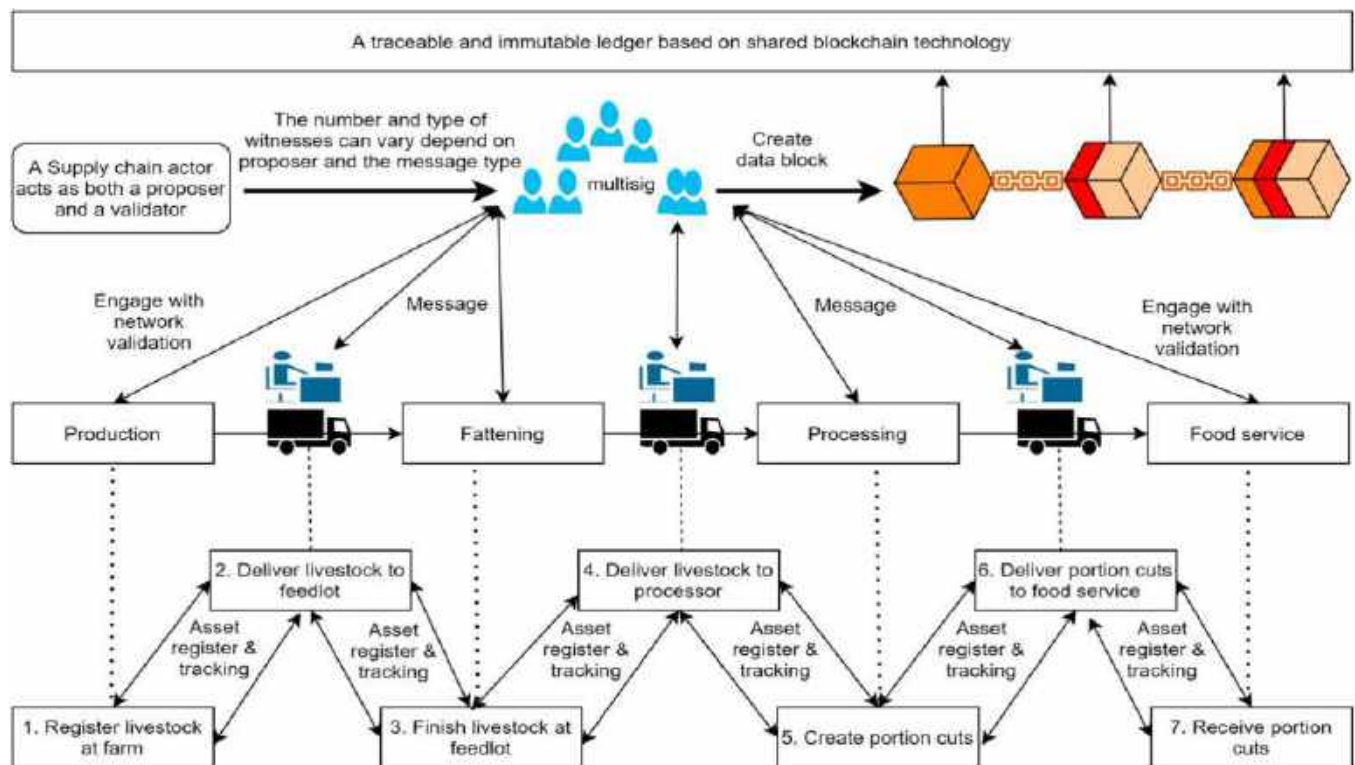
A traceable and immutable ledger based on shared blockchain technology

A Supply chain actor acts as both a proposer and a validator

The number and type of witnesses can vary depend on proposer and the message type

multisig

Create data block

Engage with network validation

Message

Message

Engage with network validation

Production

Fattening

Processing

Food service

2. Deliver livestock to feedlot

4. Deliver livestock to processor

6. Deliver portion cuts to food service

Asset register & tracking

Asset register & tracking

Asset register & tracking

Asset register & tracking

Asset register & tracking

Asset register & tracking

1. Register livestock at farm

3. Finish livestock at feedlot

5. Create portion cuts

7. Receive portion cuts